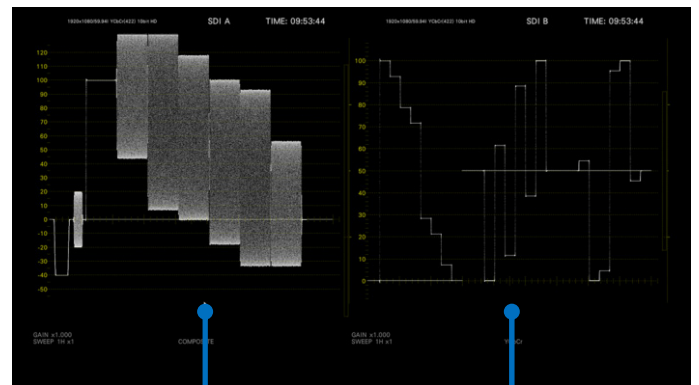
1920x1080/59.94i YCbCr(422) 10bit HD SDI A TIME: 09:53:44

120
110
100
90
80
70
60
50
40
30
20
10
0
-10
-20
-30
-40
-50

GAIN x1.000
SWEEP 1H x1

COMPOSITE

1920x1080/59.94i YCbCr(422) 10bit HD SDI B TIME: 09:53:44

100
90
80
70
60
50
40
30
20
10
0

GAIN x1.000
SWEEP 1H x1

YCbCr